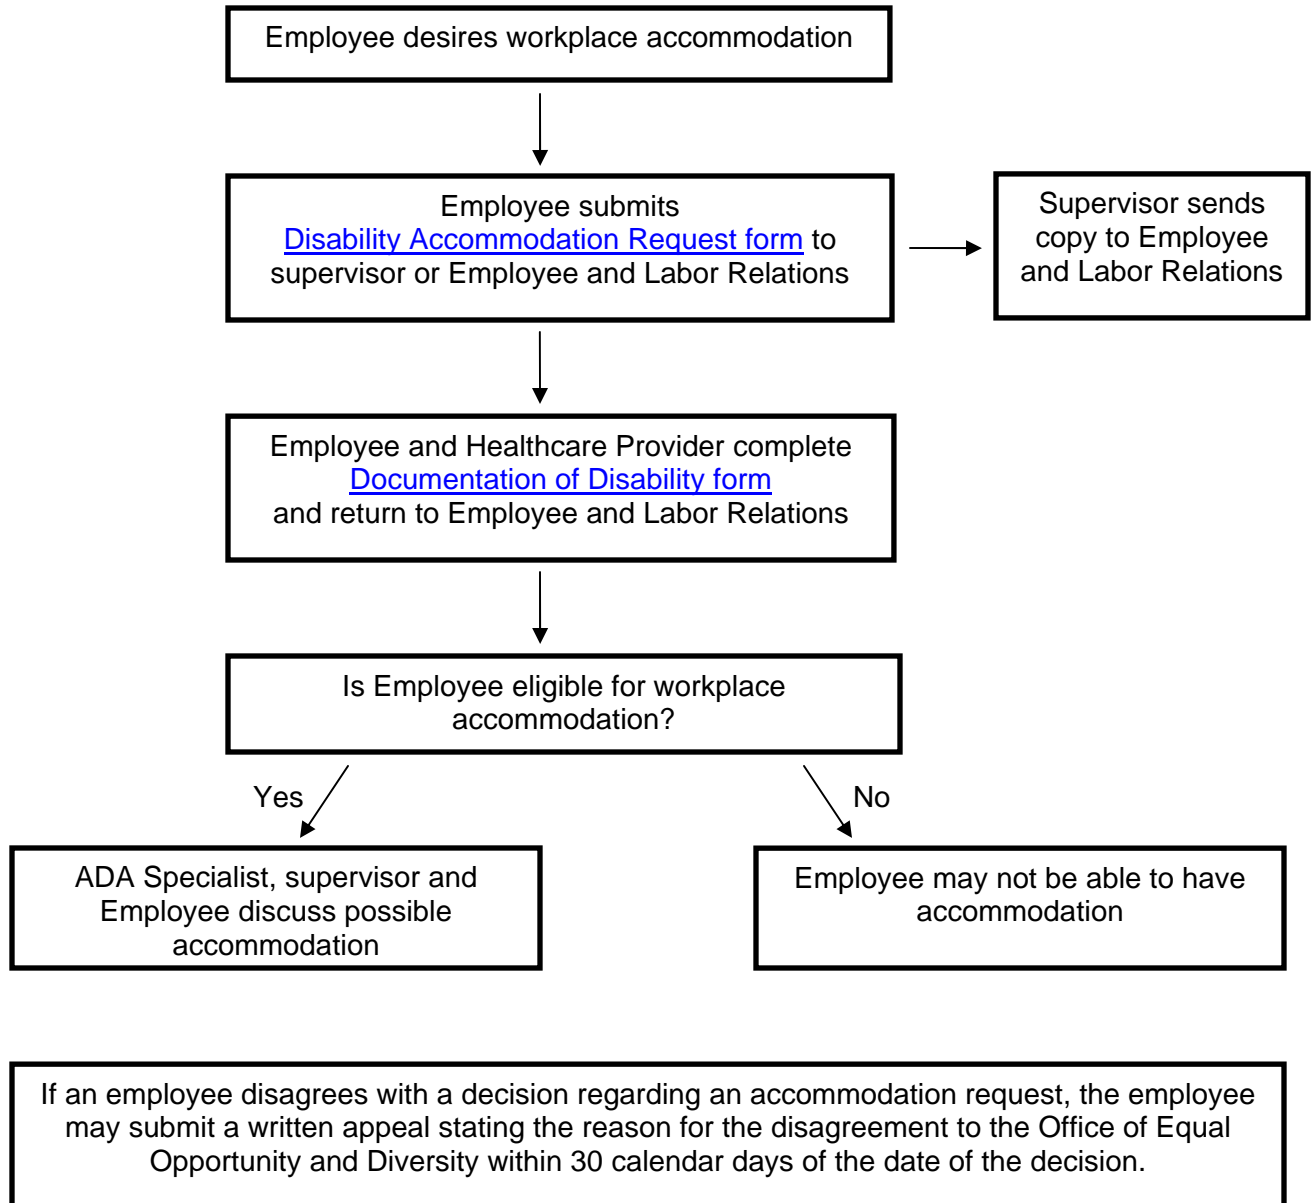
Employee desires workplace accommodation

Employee submits Disability Accommodation Request form to supervisor or Employee and Labor Relations

Supervisor sends copy to Employee and Labor Relations

Employee and Healthcare Provider complete Documentation of Disability form and return to Employee and Labor Relations

Is Employee eligible for workplace accommodation?

Yes

No

ADA Specialist, supervisor and Employee discuss possible accommodation

Employee may not be able to have accommodation

If an employee disagrees with a decision regarding an accommodation request, the employee may submit a written appeal stating the reason for the disagreement to the Office of Equal Opportunity and Diversity within 30 calendar days of the date of the decision.